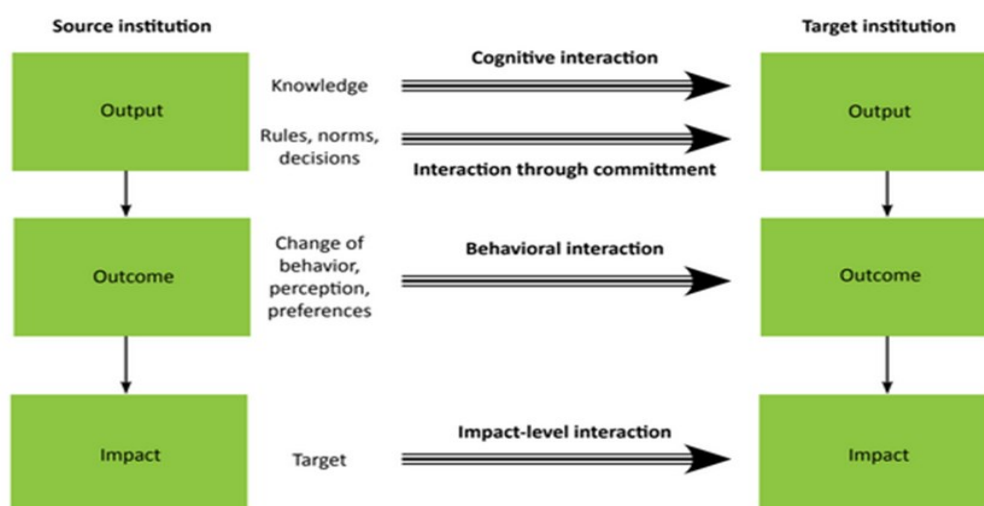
Source institution

Target institution

Output

Knowledge

Cognitive interaction

Output

Rules, norms, decisions

Interaction through committment

Outcome

Change of behavior, perception, preferences

Behavioral interaction

Outcome

Impact

Target

Impact-level interaction

Impact